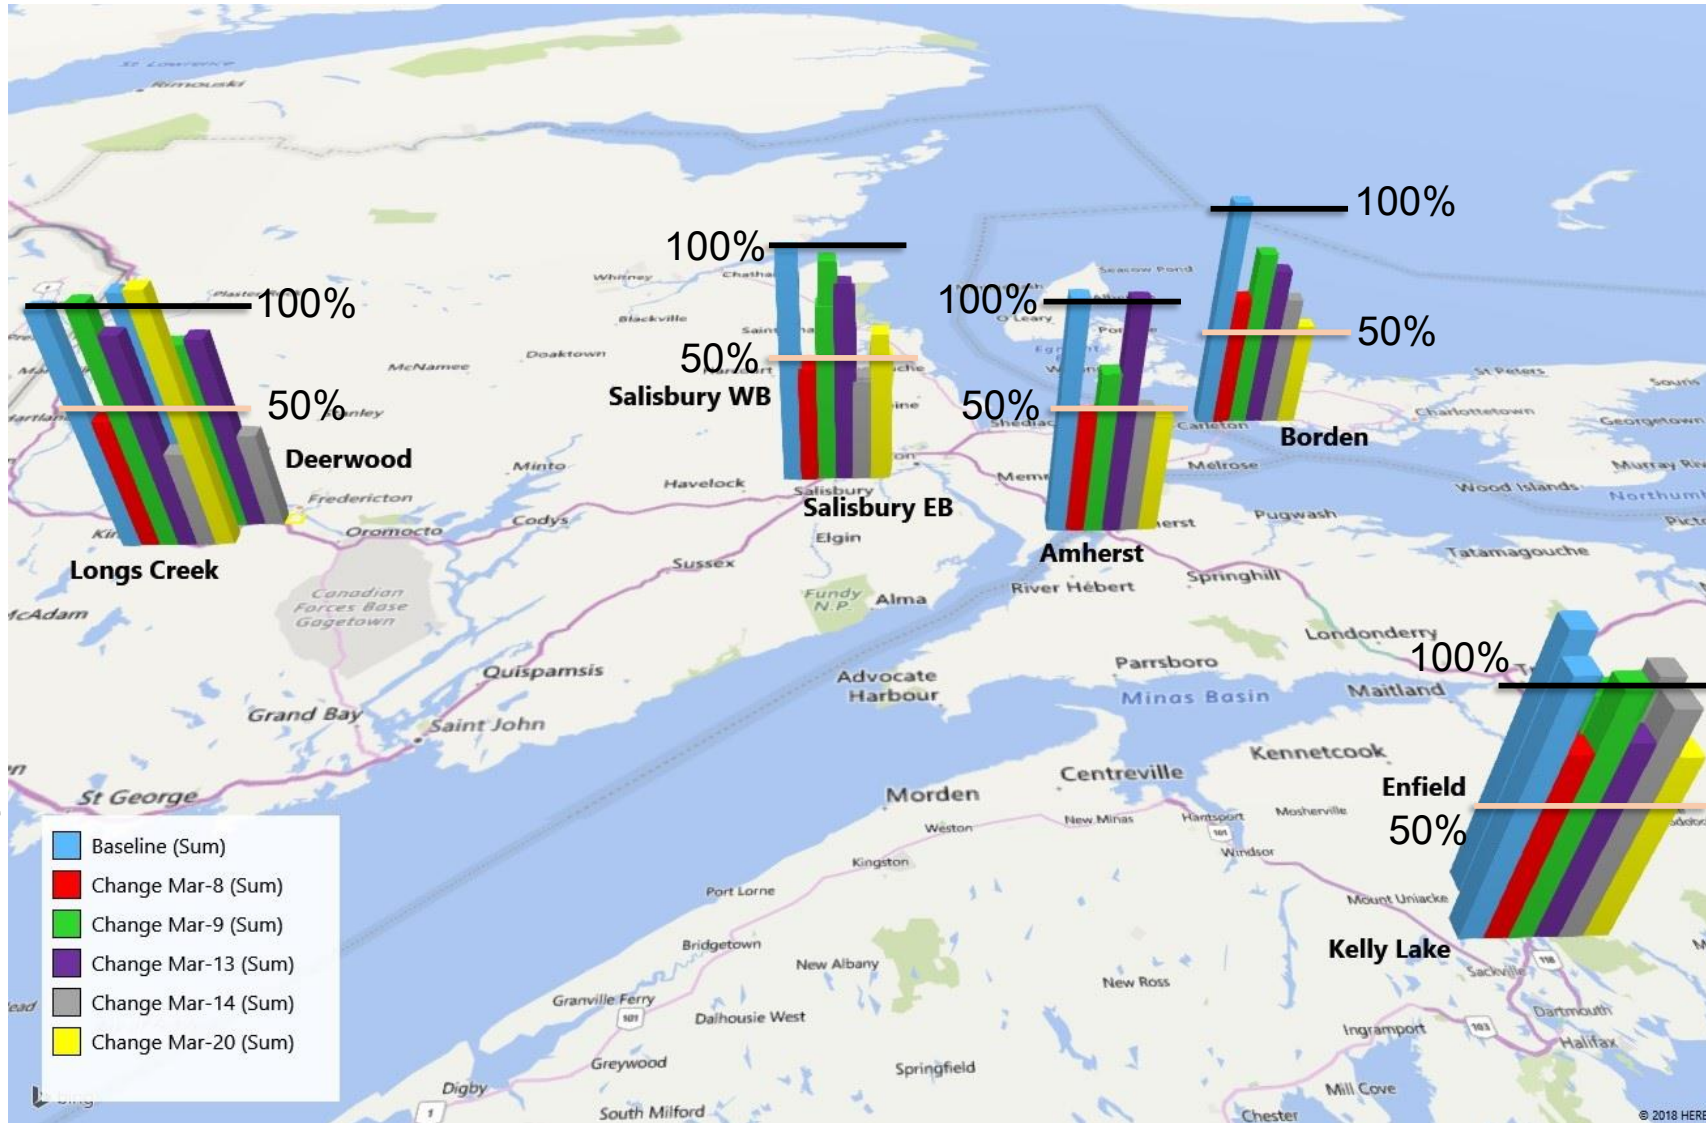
St Lawrence
Rimouski

100%
50%
Deerwood
Longs Creek
McNamee
Doaktown
Minto
Fredericton
Oromocto
Blackville
Whitney
100%
50%
Salisbury WB
Salisbury EB
Havelock
Salisbury
Elgin
Codys
Sussex
100%
50%
Amherst
Shediac
Carleton
Melrose
Pugwash
River Hébert
Springhill
100%
50%
Borden
St Peters
Souris
Charlottetown
Georgetown
Murray River
Wood Islands
Northumberland
Pictou
Tatamagouche
Canadian Forces Base Gagetown
McAdam
Fundy N.P.
Alma
Quispamsis
Grand Bay
Saint John
St George
Advocate Harbour
Parrsboro
Minas Basin
Londonderry
Maitland
100%
50%
Enfield
Kelly Lake
Kennetcook
Centreville
Morden
Weston
New Minas
Hantsport
Mosherville
Windsor
Mount Uniacke
Kingston
Port Lorne
Bridgetown
New Albany
New Ross
Granville Ferry
Dalhousie West
Greywood
Springfield
Digby
South Milford
Chester
Mill Cove
Ingramport
Sackville
Dartmouth
Halifax

Baseline (Sum)
Change Mar-8 (Sum)
Change Mar-9 (Sum)
Change Mar-13 (Sum)
Change Mar-14 (Sum)
Change Mar-20 (Sum)

bing
© 2018 HERE